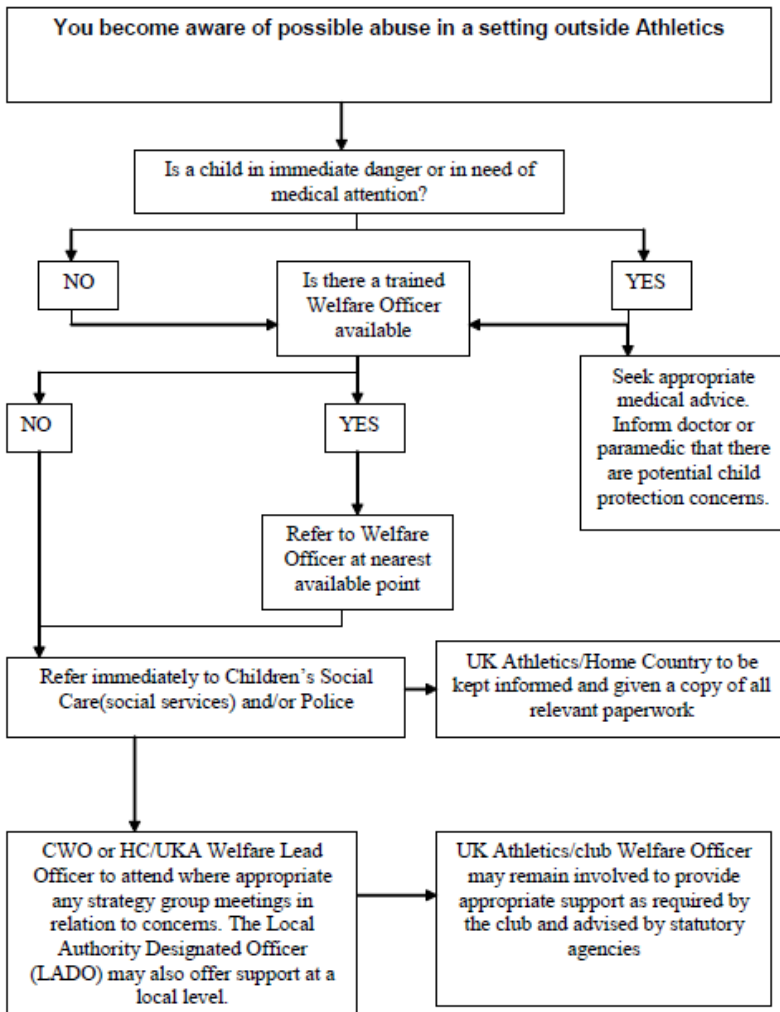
You become aware of possible abuse in a setting outside Athletics

Is a child in immediate danger or in need of medical attention?

NO

Is there a trained Welfare Officer available

YES

Seek appropriate medical advice. Inform doctor or paramedic that there are potential child protection concerns.

NO

YES

Refer to Welfare Officer at nearest available point

Refer immediately to Children's Social Care(social services) and/or Police

UK Athletics/Home Country to be kept informed and given a copy of all relevant paperwork

CWO or HC/UKA Welfare Lead Officer to attend where appropriate any strategy group meetings in relation to concerns. The Local Authority Designated Officer (LADO) may also offer support at a local level.

UK Athletics/club Welfare Officer may remain involved to provide appropriate support as required by the club and advised by statutory agencies